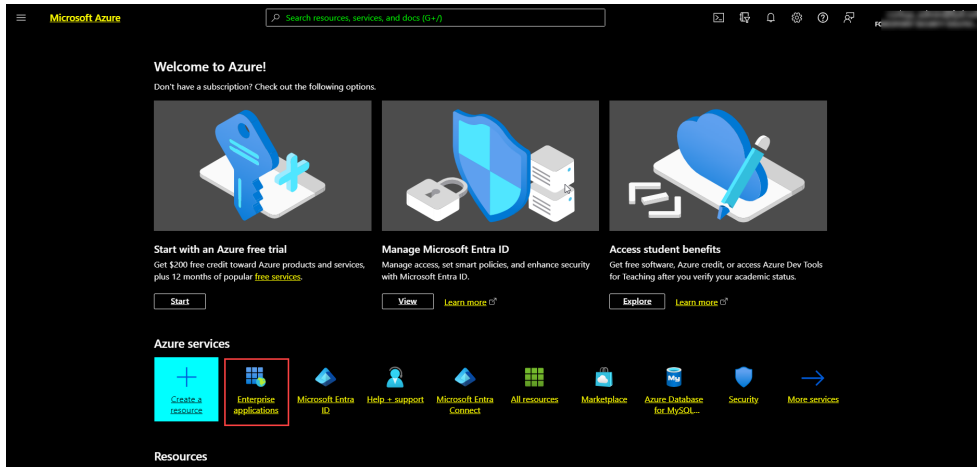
Microsoft Azure

Search resources, services, and docs (G+/)

Welcome to Azure!

Don't have a subscription? Check out the following options.

Start with an Azure free trial

Get $200 free credit toward Azure products and services, plus 12 months of popular free services.

Start

Manage Microsoft Entra ID

Manage access, set smart policies, and enhance security with Microsoft Entra ID.

View

Learn more

Access student benefits

Get free software, Azure credit, or access Azure Dev Tools for Teaching after you verify your academic status.

Explore

Learn more

Azure services

Create a resource

Enterprise applications

Microsoft Entra ID

Help + support

Microsoft Entra Connect

All resources

Marketplace

Azure Database for MySQL...

Security

More services

Resources